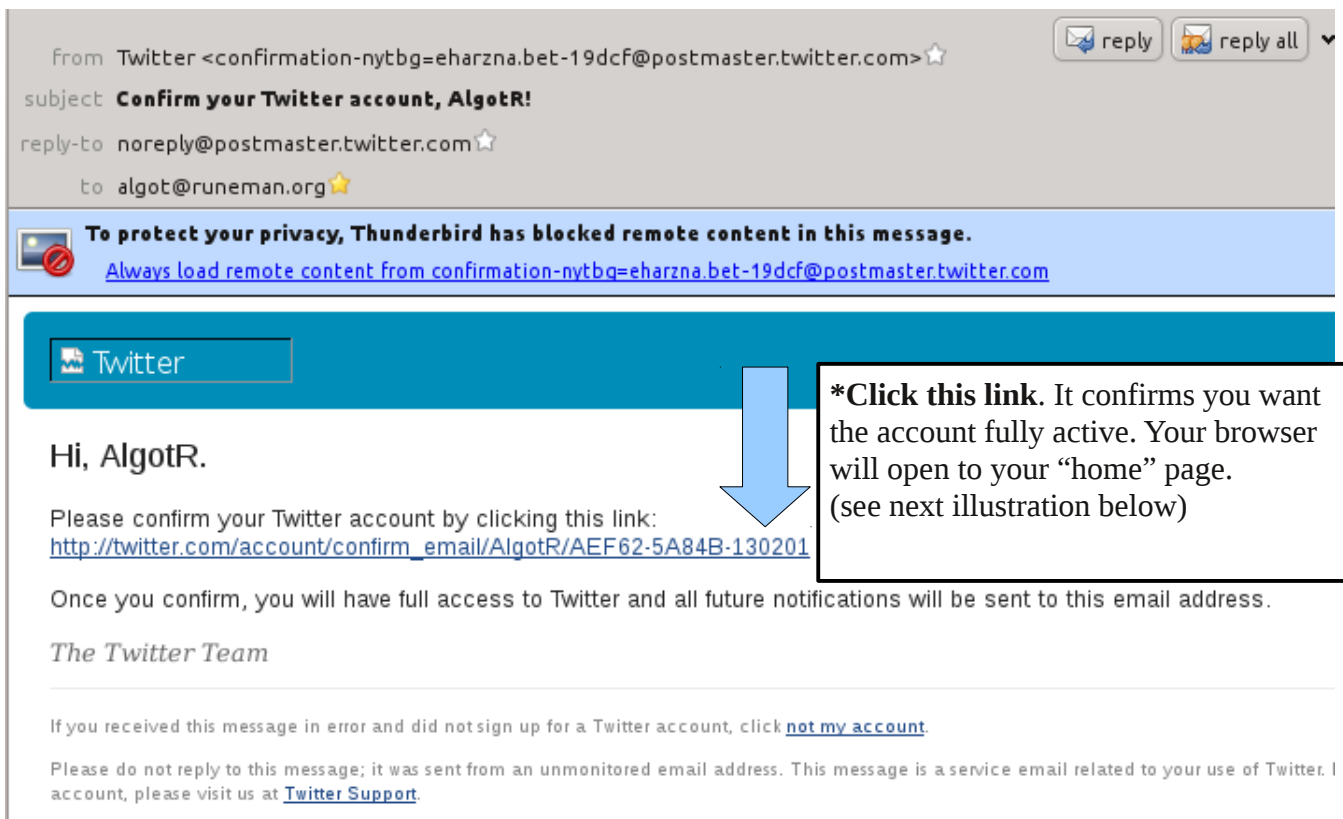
reply reply all

from Twitter <confirmation-nytbg=eharzna.bet-19dcf@postmaster.twitter.com>
subject **Confirm your Twitter account, AlgotR!**
reply-to noreply@postmaster.twitter.com
to algot@runeman.org

**To protect your privacy, Thunderbird has blocked remote content in this message.**
Always load remote content from confirmation-nytbg=eharzna.bet-19dcf@postmaster.twitter.com

Twitter

**\*Click this link**. It confirms you want the account fully active. Your browser will open to your "home" page. (see next illustration below)

Hi, AlgotR.

Please confirm your Twitter account by clicking this link:
http://twitter.com/account/confirm_email/AlgotR/AEF62-5A84B-130201

Once you confirm, you will have full access to Twitter and all future notifications will be sent to this email address.

The Twitter Team

If you received this message in error and did not sign up for a Twitter account, click not my account.

Please do not reply to this message; it was sent from an unmonitored email address. This message is a service email related to your use of Twitter. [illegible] account, please visit us at Twitter Support.